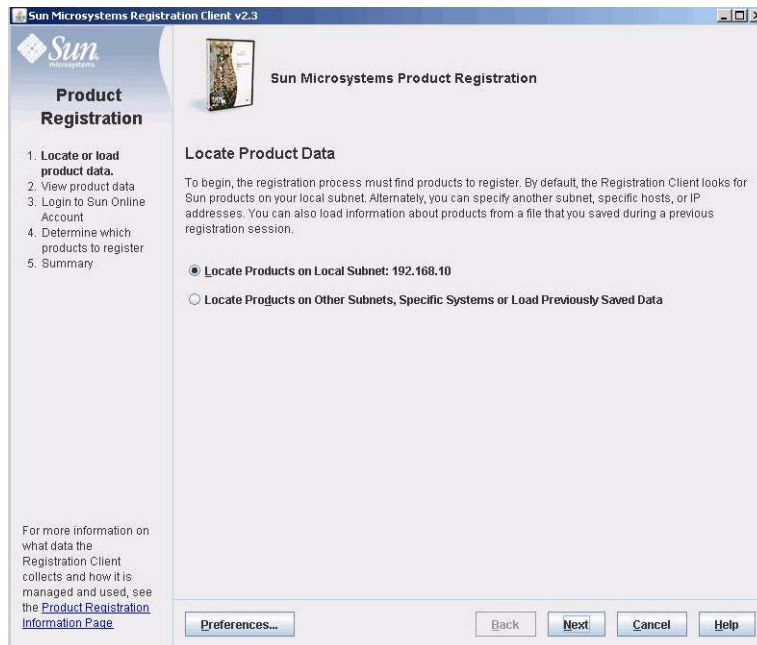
Sun Microsystems Registration Client v2.3

Sun microsystems

Product Registration

1. Locate or load product data.
2. View product data
3. Login to Sun Online Account
4. Determine which products to register
5. Summary

For more information on what data the Registration Client collects and how it is managed and used, see the Product Registration Information Page

Sun Microsystems Product Registration

Locate Product Data

To begin, the registration process must find products to register. By default, the Registration Client looks for Sun products on your local subnet. Alternately, you can specify another subnet, specific hosts, or IP addresses. You can also load information about products from a file that you saved during a previous registration session.

Locate Products on Local Subnet: 192.168.10

Locate Products on Other Subnets, Specific Systems or Load Previously Saved Data

Preferences...

Back

Next

Cancel

Help